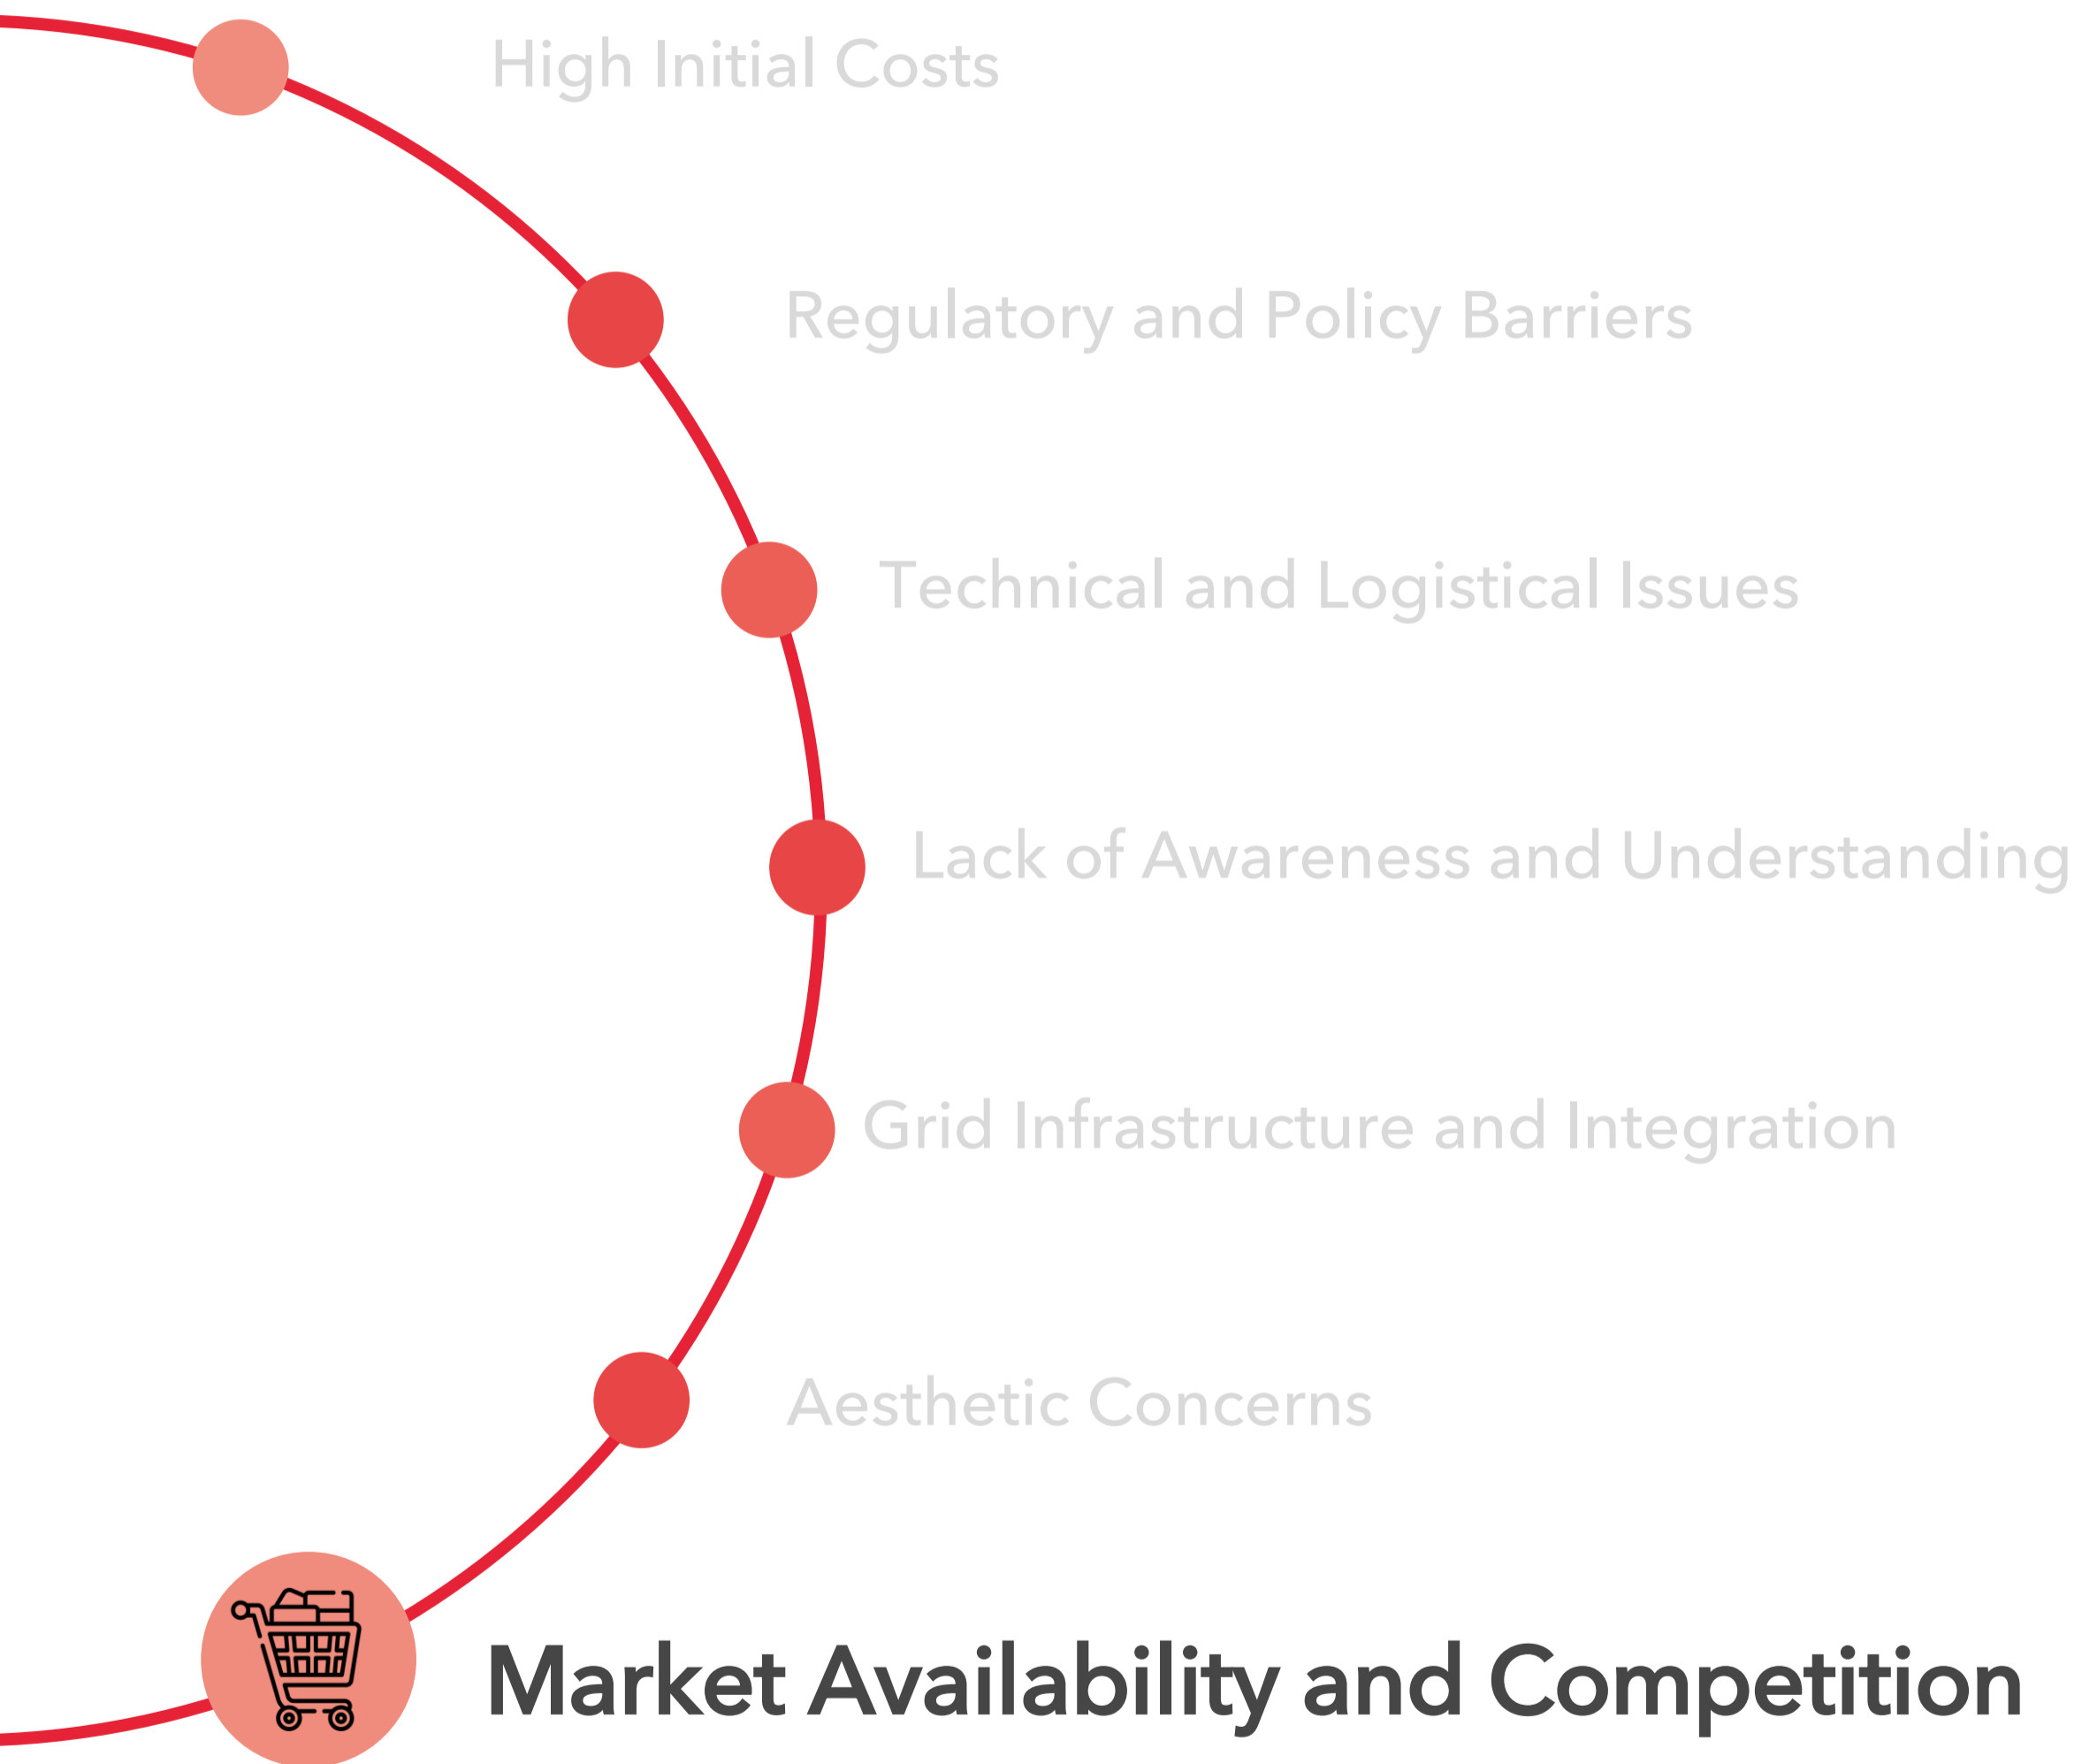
High Initial Costs

Regulatory and Policy Barriers

Technical and Logistical Issues

Lack of Awareness and Understanding

Grid Infrastructure and Integration

Aesthetic Concerns

Market Availability and Competition